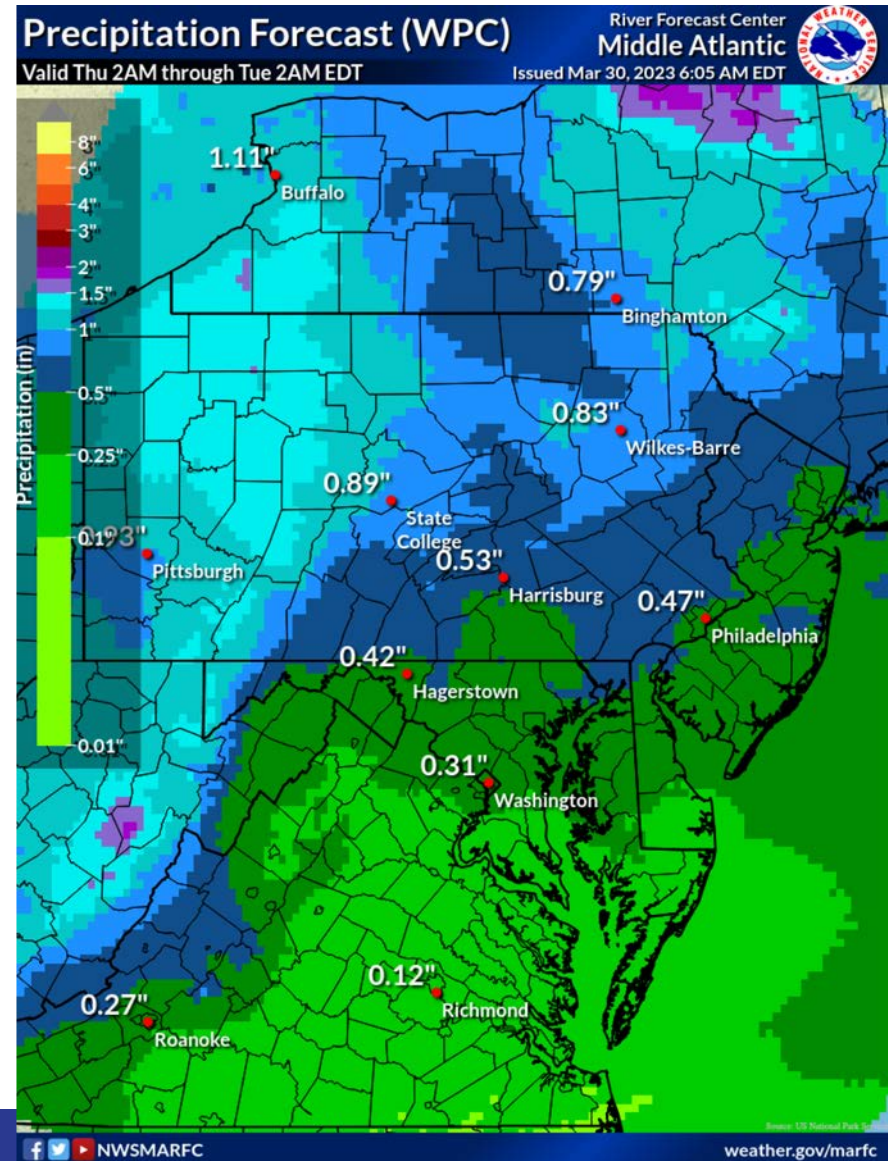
Precipitation Forecast (WPC)
Valid Thu 2AM through Tue 2AM EDT

River Forecast Center
Middle Atlantic
Issued Mar 30, 2023 6:05 AM EDT

NATIONAL WEATHER SERVICE

8"
6"
4"
3"
2"
1.5"
1"
0.5"
0.25"
0.1"
0.01"
Precipitation (in)

1.11"
Buffalo
0.79"
Binghamton
0.83"
Wilkes-Barre
0.89"
State College
0.93"
Pittsburgh
0.53"
Harrisburg
0.47"
Philadelphia
0.42"
Hagerstown
0.31"
Washington
0.12"
Richmond
0.27"
Roanoke

Source: US National Park Service

NWSMARFC
weather.gov/marfc